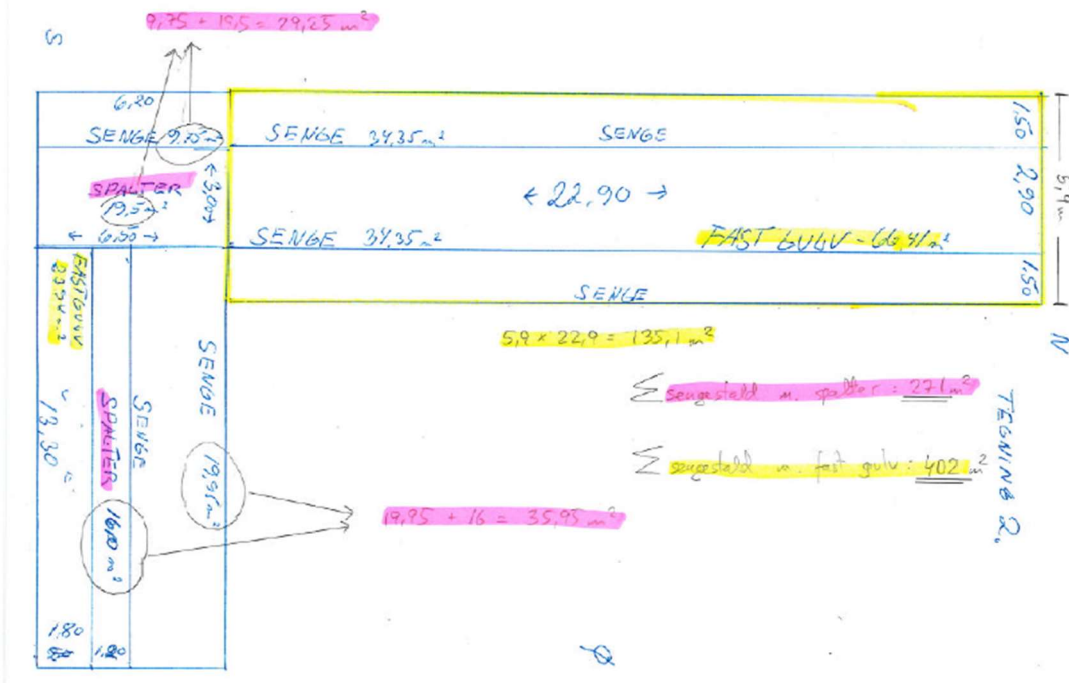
$9,75 + 19,5 = 29,25 m^2$

S

6,20

SENGE $9,75 m^2$

SENGE $34,35 m^2$

SENGE

1,50

SPALTER

$19,5 m^2$

3,00

← 22,90 →

2,90

5,9 m

← 6,50 →

SENGE $34,35 m^2$

FAST GULV - $664 m^2$

1,50

SENGE

FAST GULV $23,94 m^2$

$5,9 \times 22,9 = 135,1 m^2$

N

SENGE

13,30

SPALTER

SENGE

$\Sigma$ sengestald m. spalter : $271 m^2$

$\Sigma$ sengestald m. fast gulv : $402 m^2$

TEGNING 2.

$19,95 m^2$

$16,0 m^2$

$19,95 + 16 = 35,95 m^2$

1,80

1,20

Ø